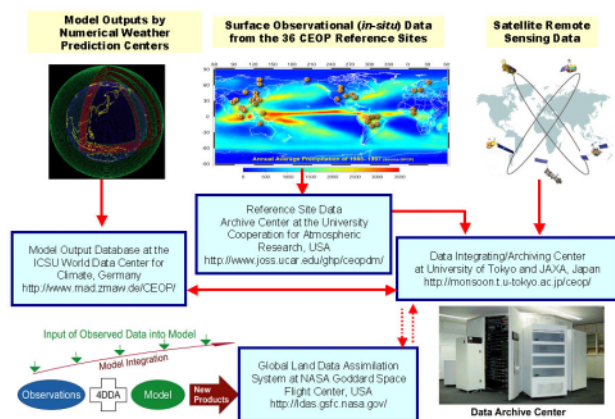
Model Outputs by Numerical Weather Prediction Centers

Surface Observational (in-situ) Data from the 36 CEOP Reference Sites

Satellite Remote Sensing Data

Annual Average Precipitation of 1985 - 1997

Reference Site Data Archive Center at the University Cooperation for Atmospheric Research, USA http://www.joss.ucar.edu/ghp/ceopdm/

Model Output Database at the ICSU World Data Center for Climate, Germany http://www.mad.zmaw.de/CEOP/

Data Integrating/Archiving Center at University of Tokyo and JAXA, Japan http://monsoon.t.u-tokyo.ac.jp/ceop/

Input of Observed Data into Model

Model Integration

Observations

4DDA

Model

New Products

Global Land Data Assimilation System at NASA Goddard Space Flight Center, USA http://ldas.gsfc.nasa.gov/

Data Archive Center